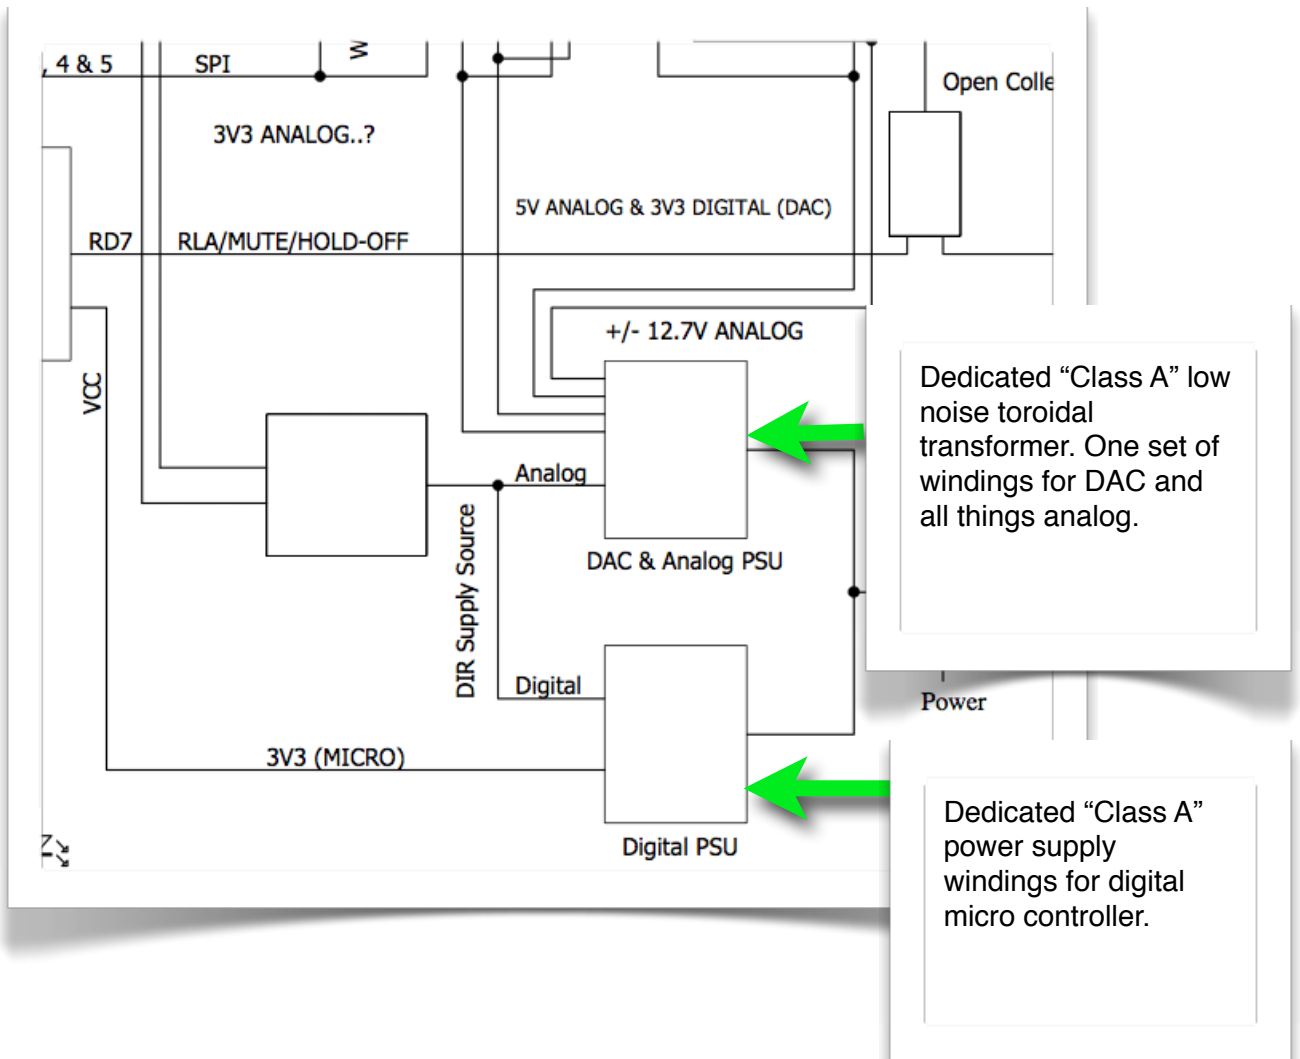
, 4 & 5

SPI

Open Colle

3V3 ANALOG..?

5V ANALOG & 3V3 DIGITAL (DAC)

RD7

RLA/MUTE/HOLD-OFF

+/- 12.7V ANALOG

VCC

Analog

DIR Supply Source

DAC & Analog PSU

Digital

3V3 (MICRO)

Digital PSU

Power

Dedicated "Class A" low noise toroidal transformer. One set of windings for DAC and all things analog.

Dedicated "Class A" power supply windings for digital micro controller.